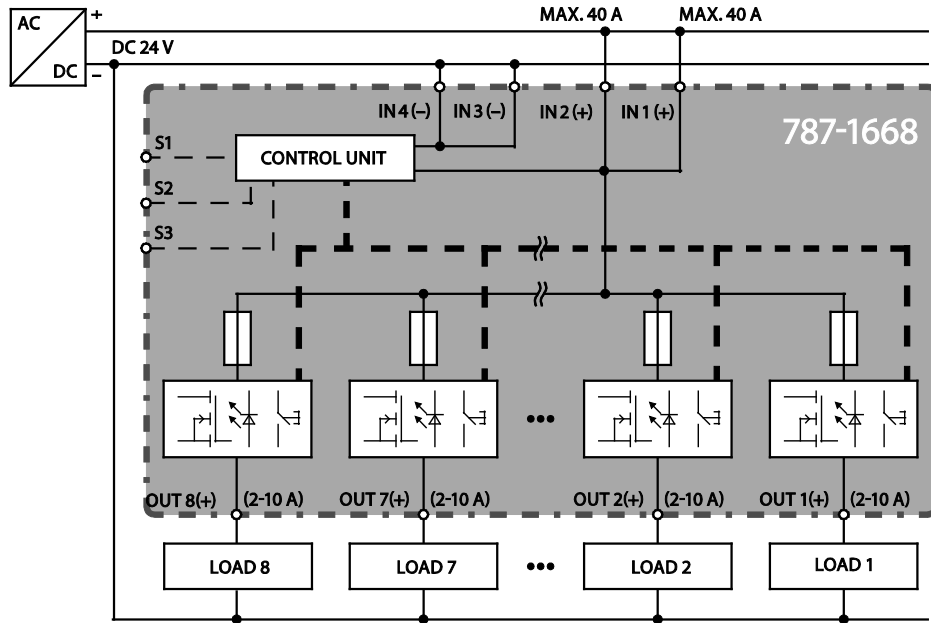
AC
DC
+
–
DC 24 V
MAX. 40 A
MAX. 40 A
IN 4 (–)
IN 3 (–)
IN 2 (+)
IN 1 (+)
787-1668
S1
S2
S3
CONTROL UNIT
•••
OUT 8(+)
(2-10 A)
OUT 7(+)
(2-10 A)
OUT 2(+)
(2-10 A)
OUT 1(+)
(2-10 A)
LOAD 8
LOAD 7
•••
LOAD 2
LOAD 1